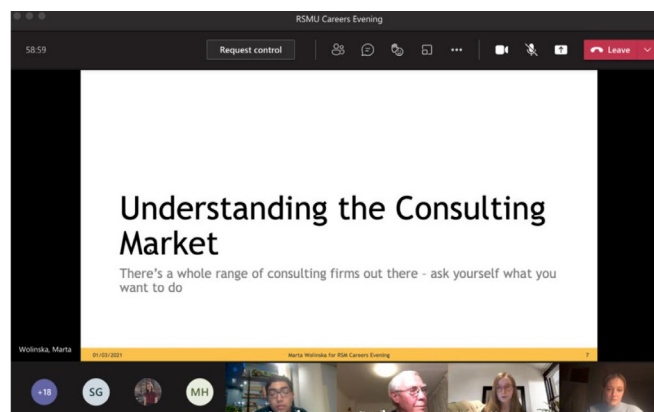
RSMU Careers Evening

58:59

Request control

Leave

Understanding the Consulting Market

There's a whole range of consulting firms out there – ask yourself what you want to do

Wolinska, Marta

01/03/2021

Marta Wolinska for RSMA Careers Evening

7

+18

SG

MH